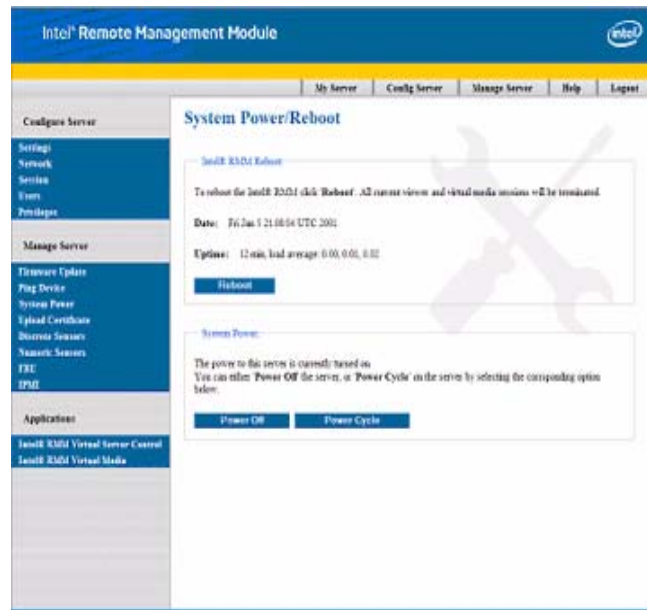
Intel® Remote Management Module

intel

My Server | Config Server | Manage Server | Help | Logout

Configure Server

Settings
Network
Session
Users
Privileges

Manage Server

Firmware Update
Ping Device
System Power
Upload Certificate
Discrete Sensors
Numeric Sensors
FRU
IPMI

Applications

Intel® RMM Virtual Server Control
Intel® RMM Virtual Media

System Power/Reboot

Intel® RMM Reboot

To reboot the Intel® RMM click 'Reboot'. All current viewer and virtual media sessions will be terminated.

Date: Fri Jan 5 21:08:04 UTC 2001

Uptime: 12 min, load average: 0.00, 0.01, 0.02

Reboot

System Power

The power to this server is currently turned on.
You can either 'Power Off' the server, or 'Power Cycle' on the server by selecting the corresponding option below.

Power Off Power Cycle